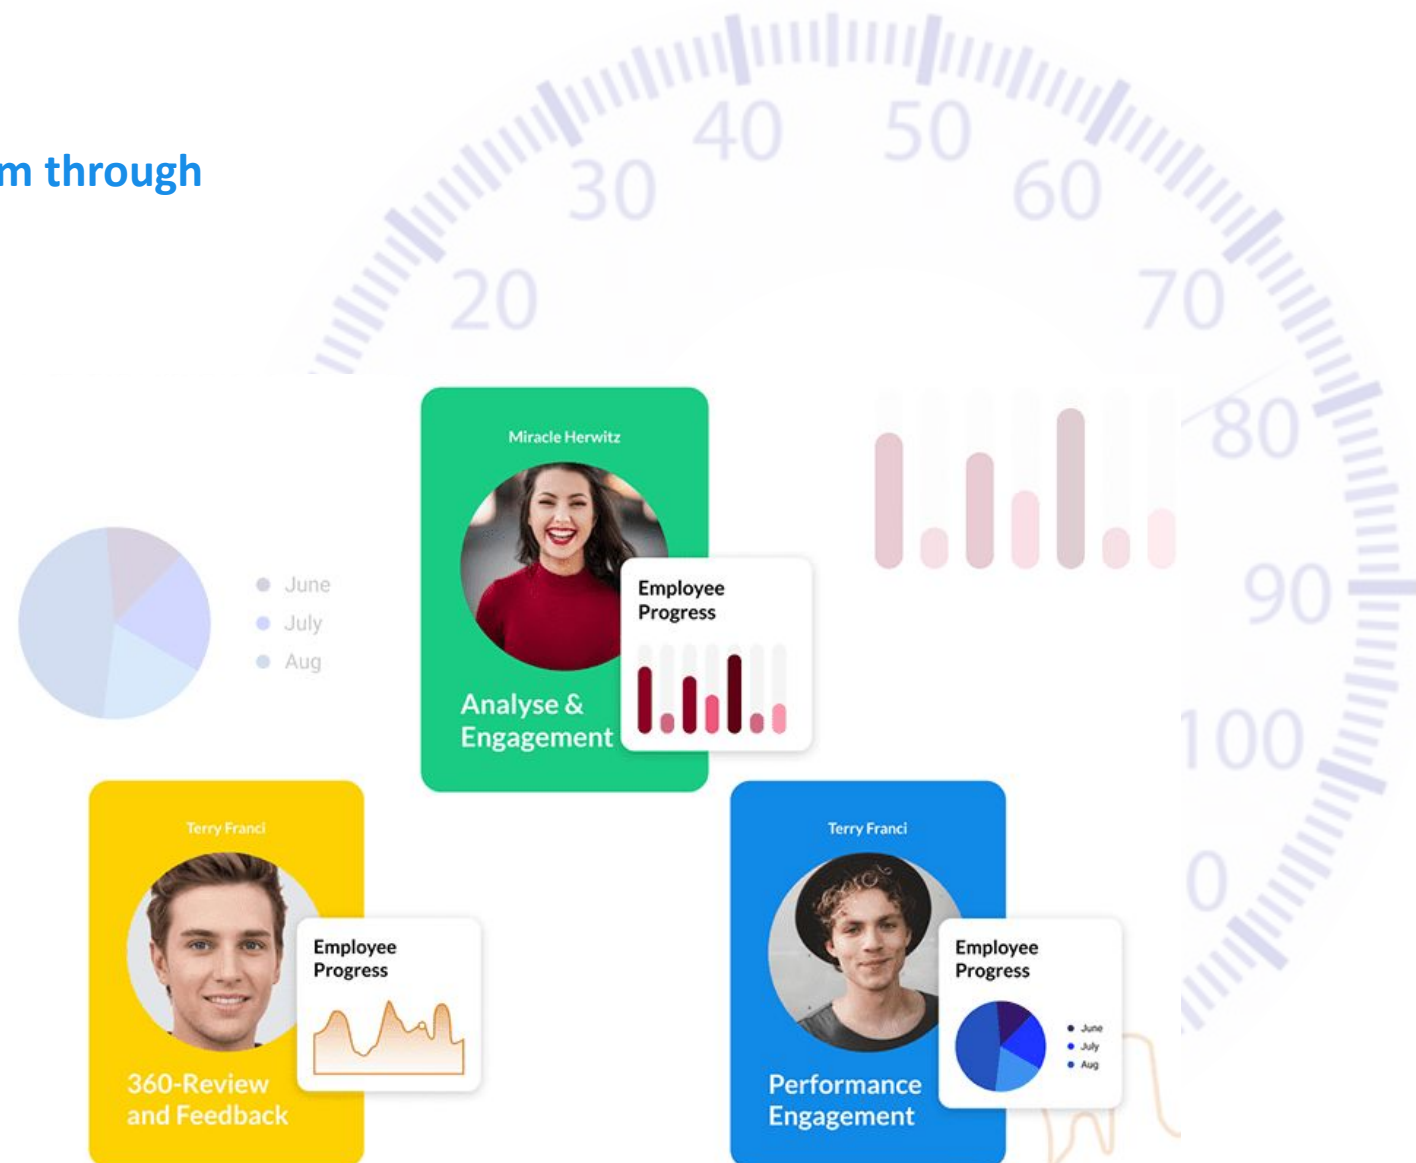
m through

20
30
40
50
60
70
80
90
100
0

June
July
Aug

Miracle Herwitz

Employee Progress

Analyse & Engagement

Terry Franci

Employee Progress

360-Review and Feedback

Terry Franci

Employee Progress

June
July
Aug

Performance Engagement